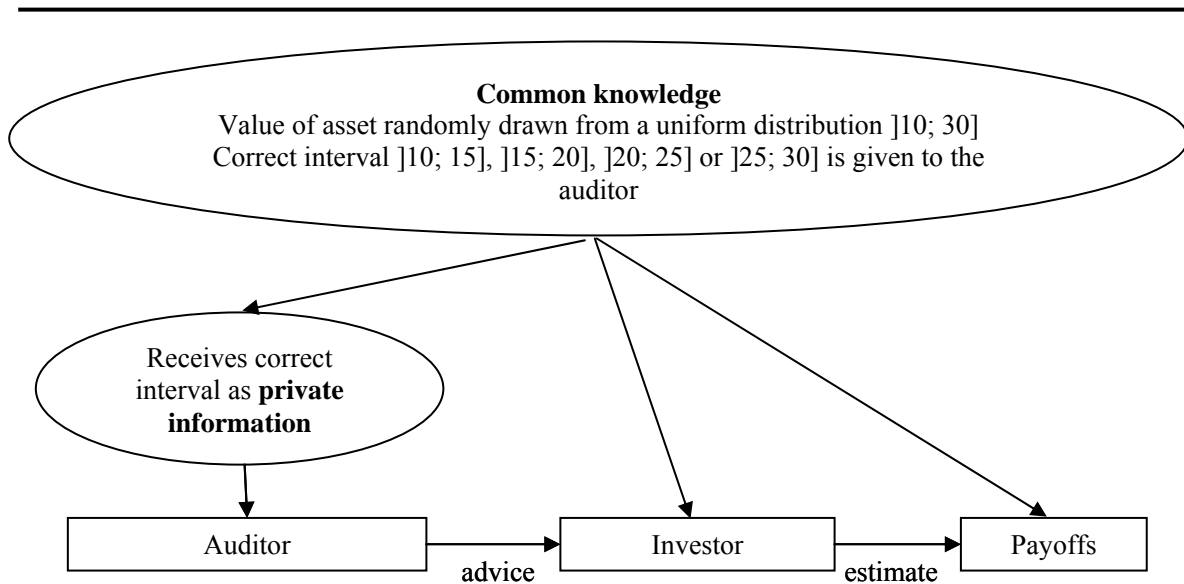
**Common knowledge**
Value of asset randomly drawn from a uniform distribution ]10; 30]
Correct interval ]10; 15], ]15; 20], ]20; 25] or ]25; 30] is given to the auditor

Receives correct interval as **private information**

Auditor

advice

Investor

estimate

Payoffs